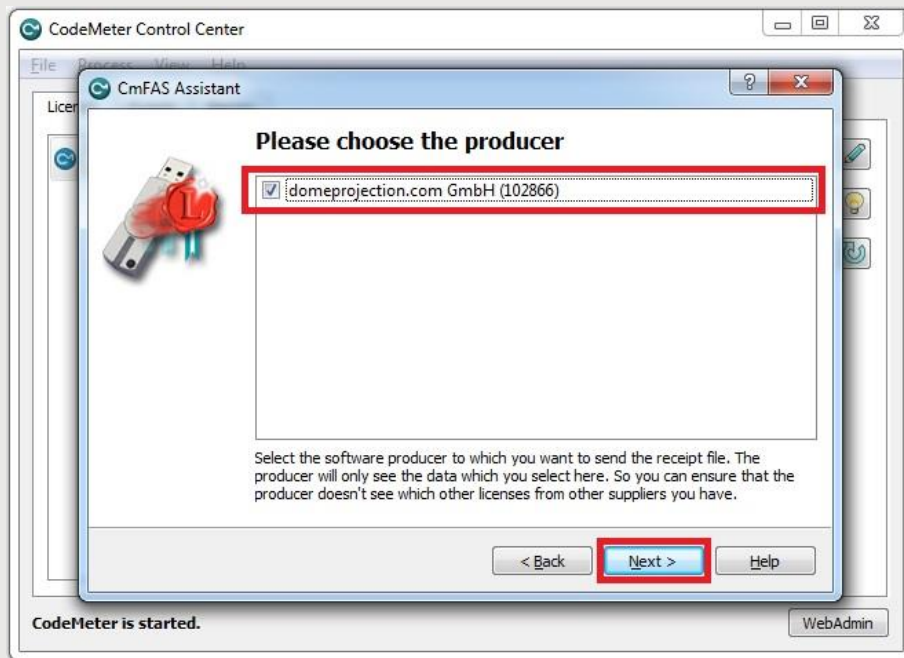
CodeMeter Control Center

File Process View Help

Licen

CmFAS Assistant

?

Please choose the producer

domeprojection.com GmbH (102866)

Select the software producer to which you want to send the receipt file. The producer will only see the data which you select here. So you can ensure that the producer doesn't see which other licenses from other suppliers you have.

< Back

Next >

Help

CodeMeter is started.

WebAdmin